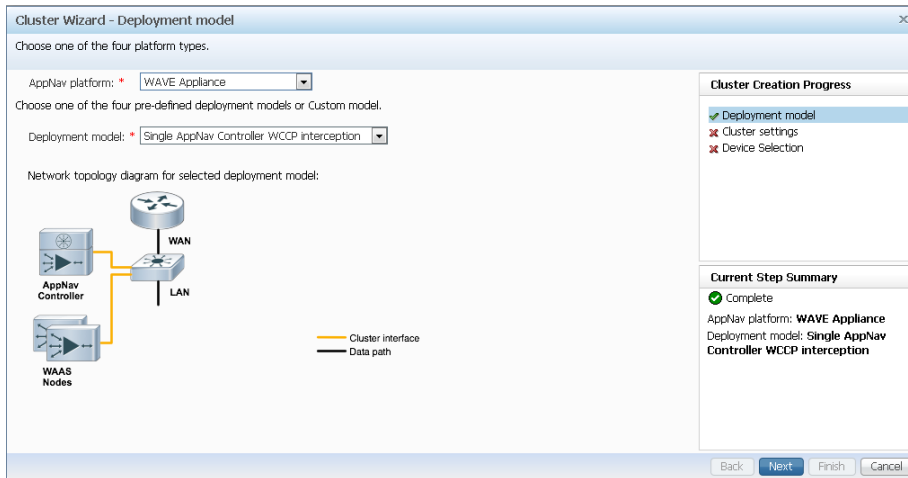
Cluster Wizard - Deployment model ×

Choose one of the four platform types.

AppNav platform: * WAVE Appliance

Choose one of the four pre-defined deployment models or Custom model.

Deployment model: * Single AppNav Controller WCCP interception

Network topology diagram for selected deployment model:

WAN

LAN

AppNav Controller

WAAS Nodes

Cluster interface

Data path

Cluster Creation Progress

Deployment model

Cluster settings

Device Selection

Current Step Summary

Complete

AppNav platform: WAVE Appliance

Deployment model: Single AppNav Controller WCCP interception

Back Next Finish Cancel